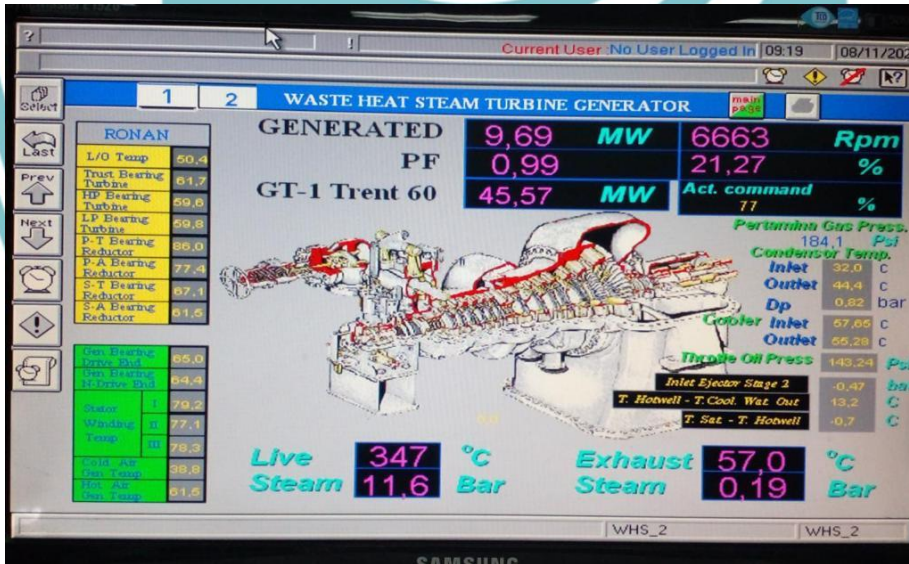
?

Current User :No User Logged In 09:19 08/11/202

Select

1 2 WASTE HEAT STEAM TURBINE GENERATOR main page

Last

Prev

Next

RONAN

| L/O Temp | 50,4 |
|---|---|
| Trust Bearing Turbine | 61,7 |
| HP Bearing Turbine | 59,6 |
| LP Bearing Turbine | 59,8 |
| P-T Bearing Reductor | 86,0 |
| P-A Bearing Reductor | 77,4 |
| S-T Bearing Reductor | 67,1 |
| S-A Bearing Reductor | 61,5 |

| Gen Bearing Drive End | | 65,0 |
|---|---|---|
| Gen Bearing N-Drive End | | 64,4 |
| Stator Winding Temp | I | 79,2 |
| | II | 77,1 |
| | III | 78,3 |
| Cold Air Gen Temp | | 38,8 |
| Hot Air Gen Temp | | 61,5 |

GENERATED 9,69 MW 6663 Rpm

PF 0,99 21,27 %

GT-1 Trent 60 45,57 MW Act. command 77 %

Pertamina Gas Press. 184,1 Psi

Condensor Temp.

Inlet 32,0 c

Outlet 44,4 c

Dp 0,82 bar

Cooler Inlet 57,65 c

Outlet 55,28 c

Throttle Oil Press 143,24 Psi

Inlet Ejector Stage 2 -0,47 bar

T. Hotwell - T.Cool. Wat. Out 13,2 C

T. Sat - T. Hotwell -0,7 C

Live Steam 347 °C 11,6 Bar

Exhaust Steam 57,0 °C 0,19 Bar

WHS_2 WHS_2

SAMSUNG